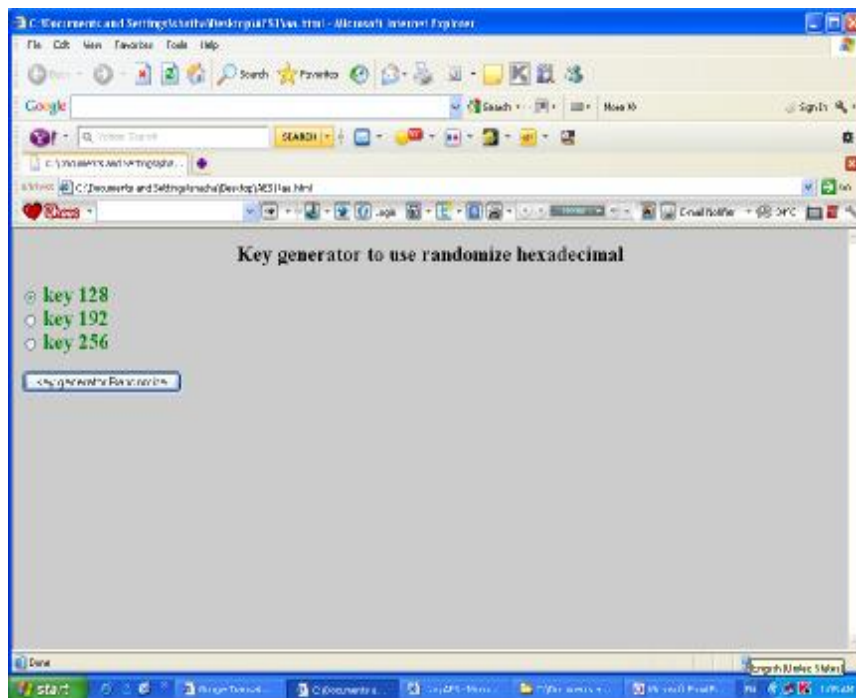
C:\Documents and Settings\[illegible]\Desktop\AES\aes.html - Microsoft Internet Explorer

File Edit View Favorites Tools Help

Back Search Favorites

Google Search More Sign In

Y! Q Yahoo! Search SEARCH

C:\Documents and Settings\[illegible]

Address C:\Documents and Settings\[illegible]\Desktop\AES\aes.html Go

Share E-mail Notifier

Key generator to use randomize hexadecimal

key 128
key 192
key 256

Key generator for Randomize

Done

English (United States)

start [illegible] C:\Documents... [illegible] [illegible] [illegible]